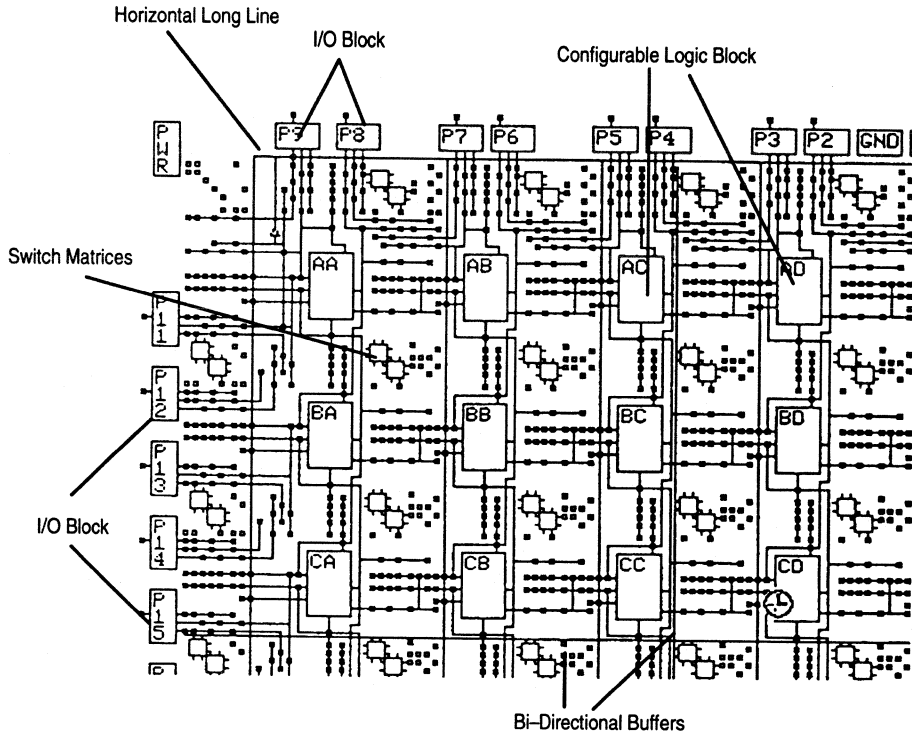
Horizontal Long Line

I/O Block

Configurable Logic Block

P9 P8 P7 P6 P5 P4 P3 P2 GND

PWR

Switch Matrices

AA AB AC AD

P11

P12

BA BB BC BD

P13

I/O Block

P14

CA CB CC CD

P15

Bi–Directional Buffers